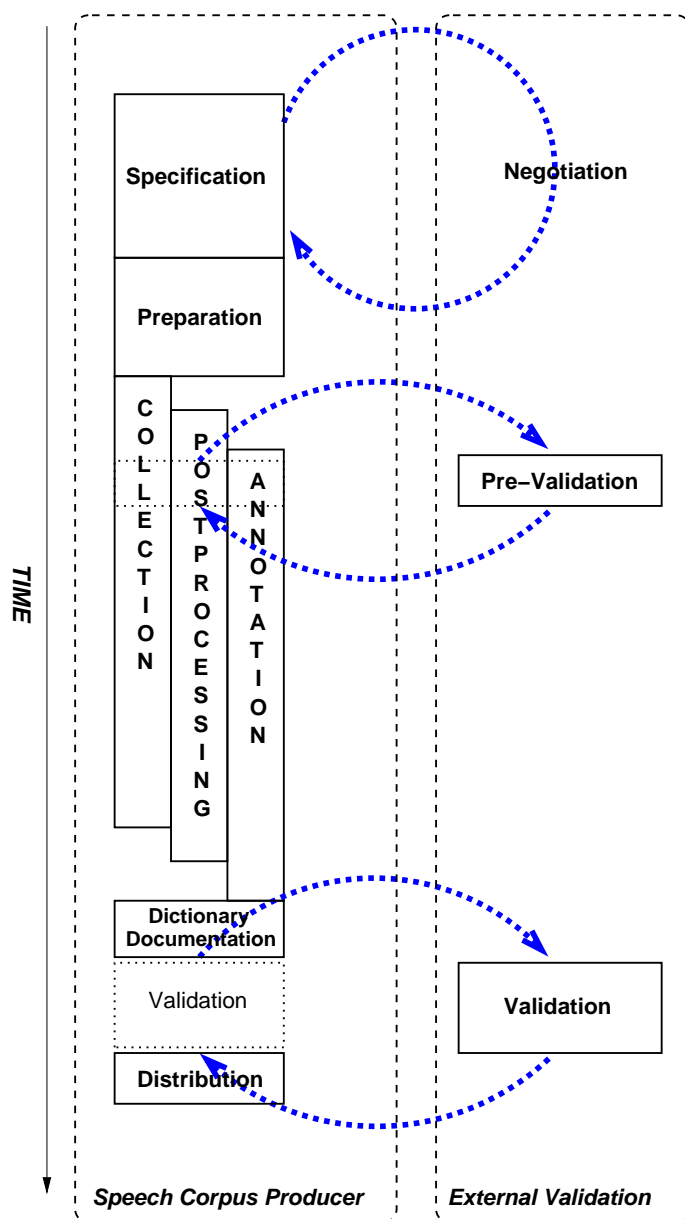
TIME

Specification

Negotiation

Preparation

COLLECTION

POSTPROCESSING

ANNOTATION

Pre−Validation

Dictionary
Documentation

Validation

Validation

Distribution

Speech Corpus Producer

External Validation